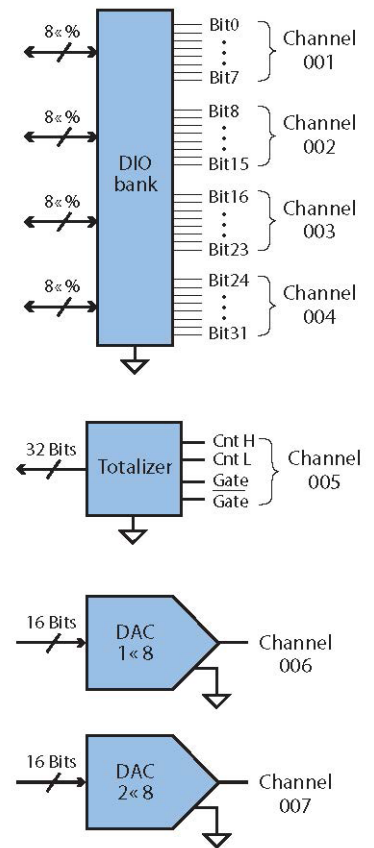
8«%

8«%

8«%

8«%

DIO bank

Bit0
⋮
Bit7

Channel 001

Bit8
⋮
Bit15

Channel 002

Bit16
⋮
Bit23

Channel 003

Bit24
⋮
Bit31

Channel 004

32 Bits

Totalizer

Cnt H
Cnt L
Gate
$\overline{\text{Gate}}$

Channel 005

16 Bits

DAC 1«8

Channel 006

16 Bits

DAC 2«8

Channel 007